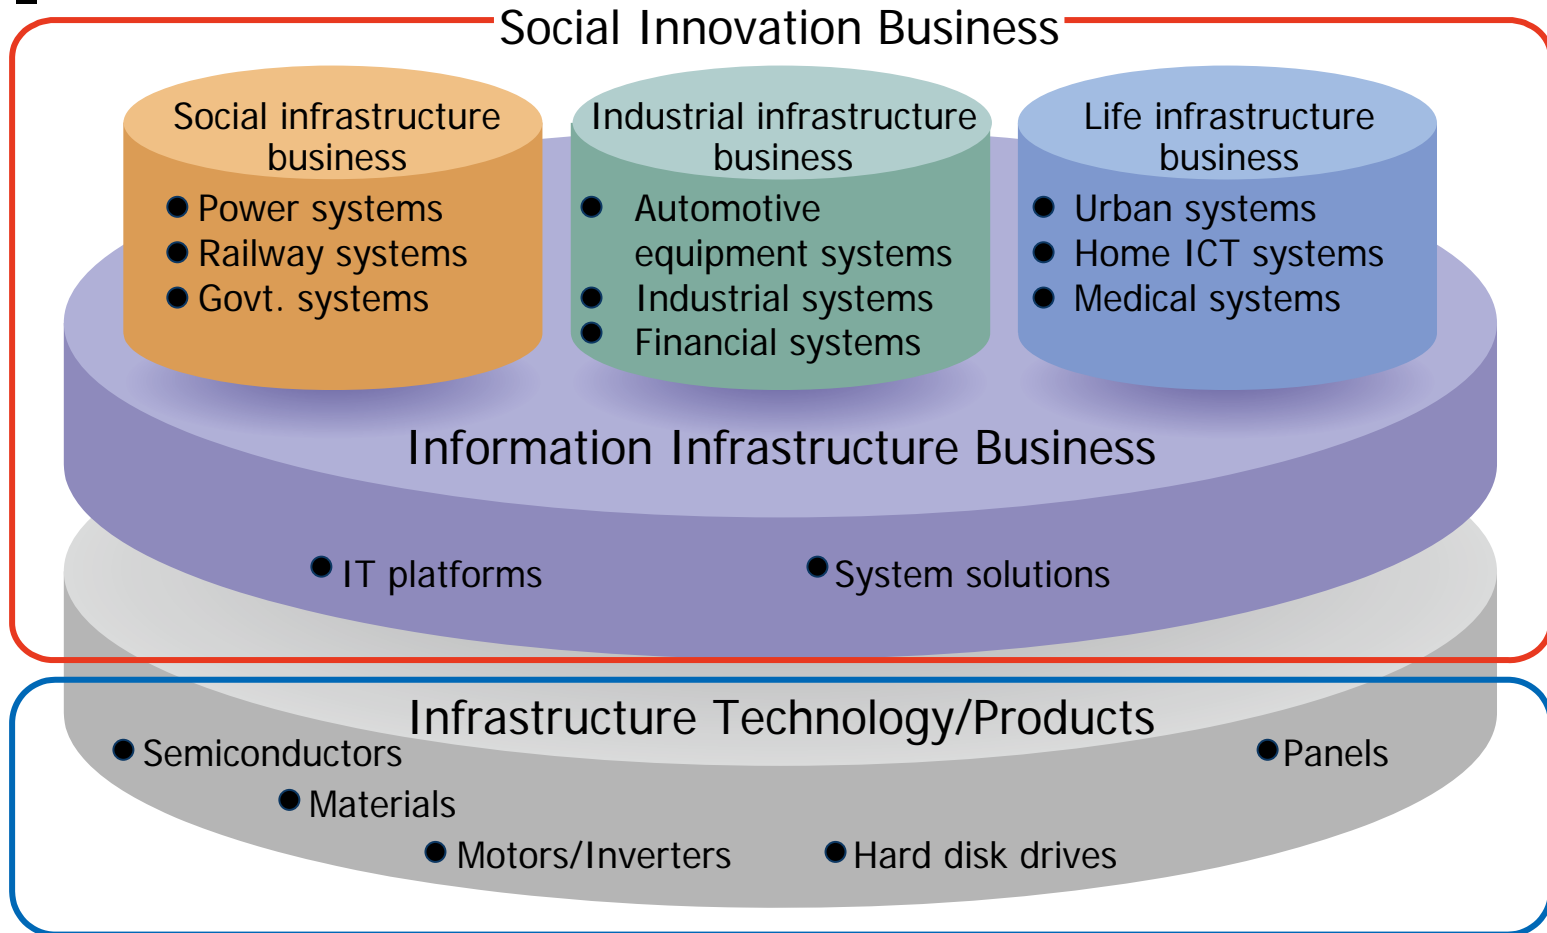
Social Innovation Business

Social infrastructure business
● Power systems
● Railway systems
● Govt. systems

Industrial infrastructure business
● Automotive equipment systems
● Industrial systems
● Financial systems

Life infrastructure business
● Urban systems
● Home ICT systems
● Medical systems

Information Infrastructure Business
● IT platforms
● System solutions

Infrastructure Technology/Products
● Semiconductors
● Panels
● Materials
● Motors/Inverters
● Hard disk drives